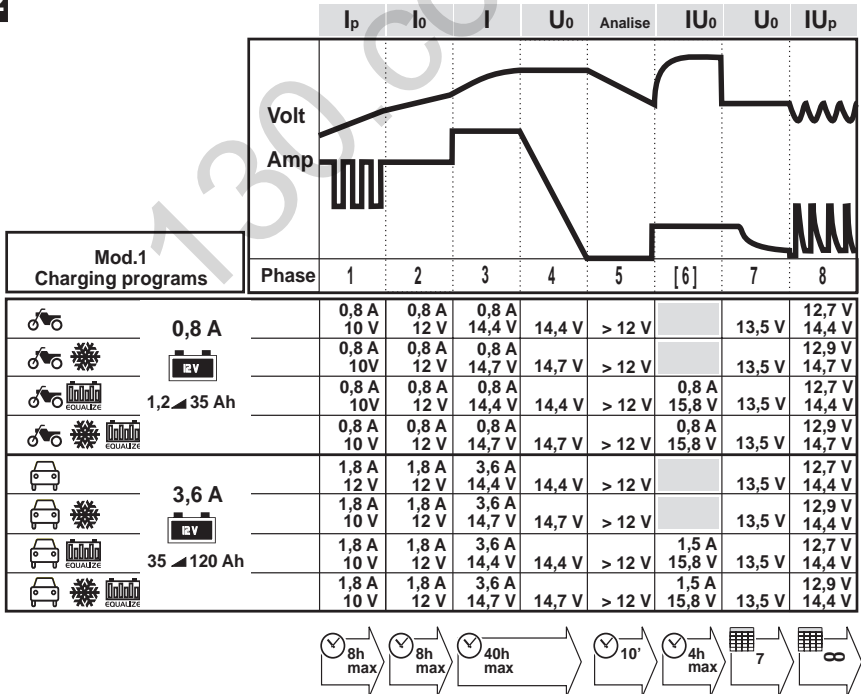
| | $I_p$ | $I_0$ | I | $U_0$ | Analise | $IU_0$ | $U_0$ | $IU_p$ |
|---|---|---|---|---|---|---|---|---|

Volt

Amp

| Mod.1 Charging programs | Phase | 1 | 2 | 3 | 4 | 5 | [ 6 ] | 7 | 8 |
|---|---|---|---|---|---|---|---|---|---|
| 0,8 A | | 0,8 A 10 V | 0,8 A 12 V | 0,8 A 14,4 V | 14,4 V | > 12 V | | 13,5 V | 12,7 V 14,4 V |
| 12V | | 0,8 A 10V | 0,8 A 12 V | 0,8 A 14,7 V | 14,7 V | > 12 V | | 13,5 V | 12,9 V 14,7 V |
| EQUALIZE 1,2 ◢ 35 Ah | | 0,8 A 10V | 0,8 A 12 V | 0,8 A 14,4 V | 14,4 V | > 12 V | 0,8 A 15,8 V | 13,5 V | 12,7 V 14,4 V |
| EQUALIZE | | 0,8 A 10 V | 0,8 A 12 V | 0,8 A 14,7 V | 14,7 V | > 12 V | 0,8 A 15,8 V | 13,5 V | 12,9 V 14,7 V |
| 3,6 A | | 1,8 A 12 V | 1,8 A 12 V | 3,6 A 14,4 V | 14,4 V | > 12 V | | 13,5 V | 12,7 V 14,4 V |
| 12V | | 1,8 A 10 V | 1,8 A 12 V | 3,6 A 14,7 V | 14,7 V | > 12 V | | 13,5 V | 12,9 V 14,4 V |
| EQUALIZE 35 ◢ 120 Ah | | 1,8 A 10 V | 1,8 A 12 V | 3,6 A 14,4 V | 14,4 V | > 12 V | 1,5 A 15,8 V | 13,5 V | 12,7 V 14,4 V |
| EQUALIZE | | 1,8 A 10 V | 1,8 A 12 V | 3,6 A 14,7 V | 14,7 V | > 12 V | 1,5 A 15,8 V | 13,5 V | 12,9 V 14,4 V |

8h max | 8h max | 40h max | 10' | 4h max | 7 | ∞